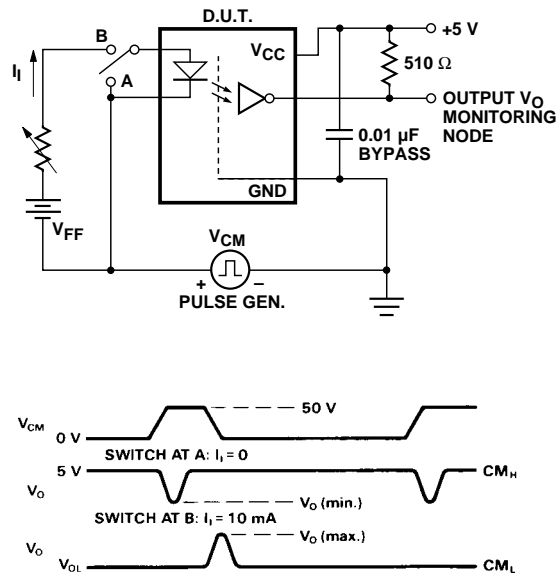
D.U.T.

B

$I_I$

A

$V_{CC}$

+5 V

510 Ω

OUTPUT $V_O$ MONITORING NODE

0.01 µF BYPASS

GND

$V_{FF}$

$V_{CM}$

+ −

PULSE GEN.

$V_{CM}$

0 V

50 V

SWITCH AT A: $I_I = 0$

5 V

$V_O$

$CM_H$

$V_O$ (min.)

SWITCH AT B: $I_I = 10$ mA

$V_O$

$V_{OL}$

$V_O$ (max.)

$CM_L$